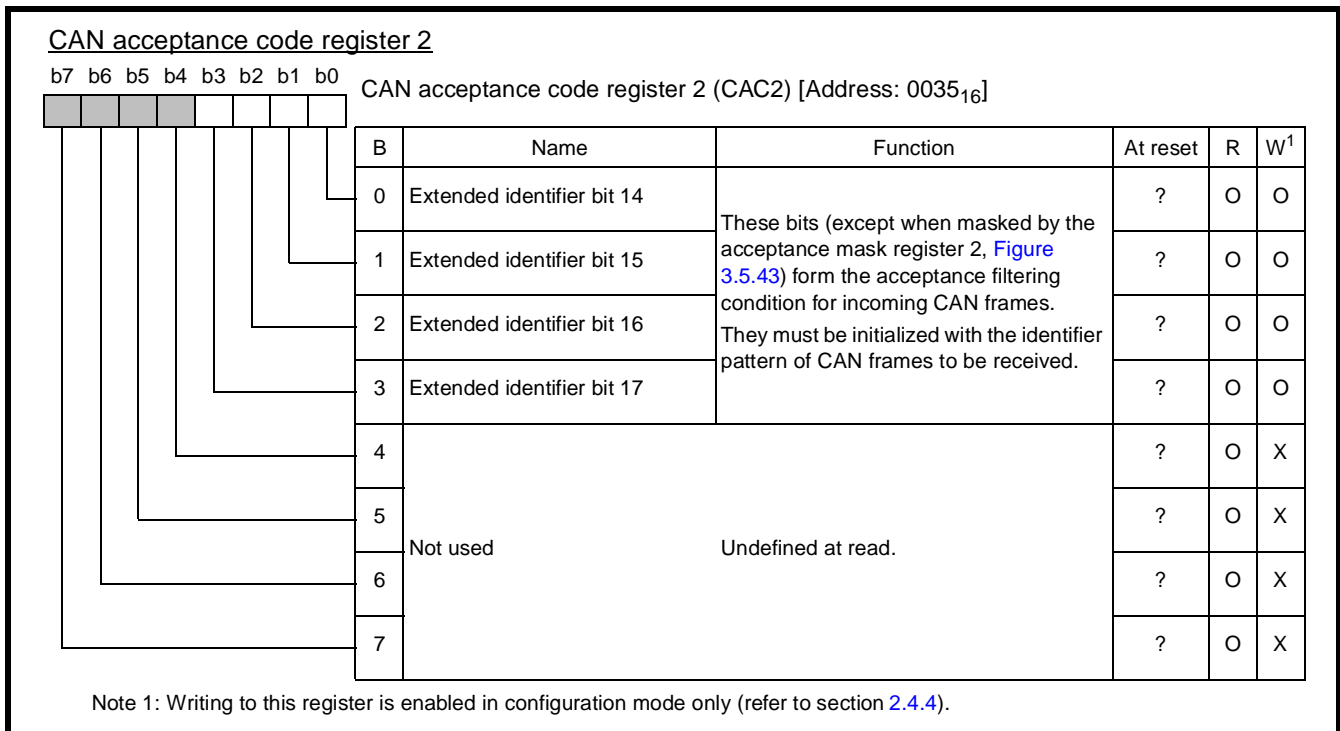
CAN acceptance code register 2

b7 b6 b5 b4 b3 b2 b1 b0

CAN acceptance code register 2 (CAC2) [Address: $0035_{16}$]

| B | Name | Function | At reset | R | $W^1$ |
|---|---|---|---|---|---|
| 0 | Extended identifier bit 14 | These bits (except when masked by the acceptance mask register 2, Figure 3.5.43) form the acceptance filtering condition for incoming CAN frames. They must be initialized with the identifier pattern of CAN frames to be received. | ? | O | O |
| 1 | Extended identifier bit 15 | | ? | O | O |
| 2 | Extended identifier bit 16 | | ? | O | O |
| 3 | Extended identifier bit 17 | | ? | O | O |
| 4 | Not used | Undefined at read. | ? | O | X |
| 5 | | | ? | O | X |
| 6 | | | ? | O | X |
| 7 | | | ? | O | X |

Note 1: Writing to this register is enabled in configuration mode only (refer to section 2.4.4).